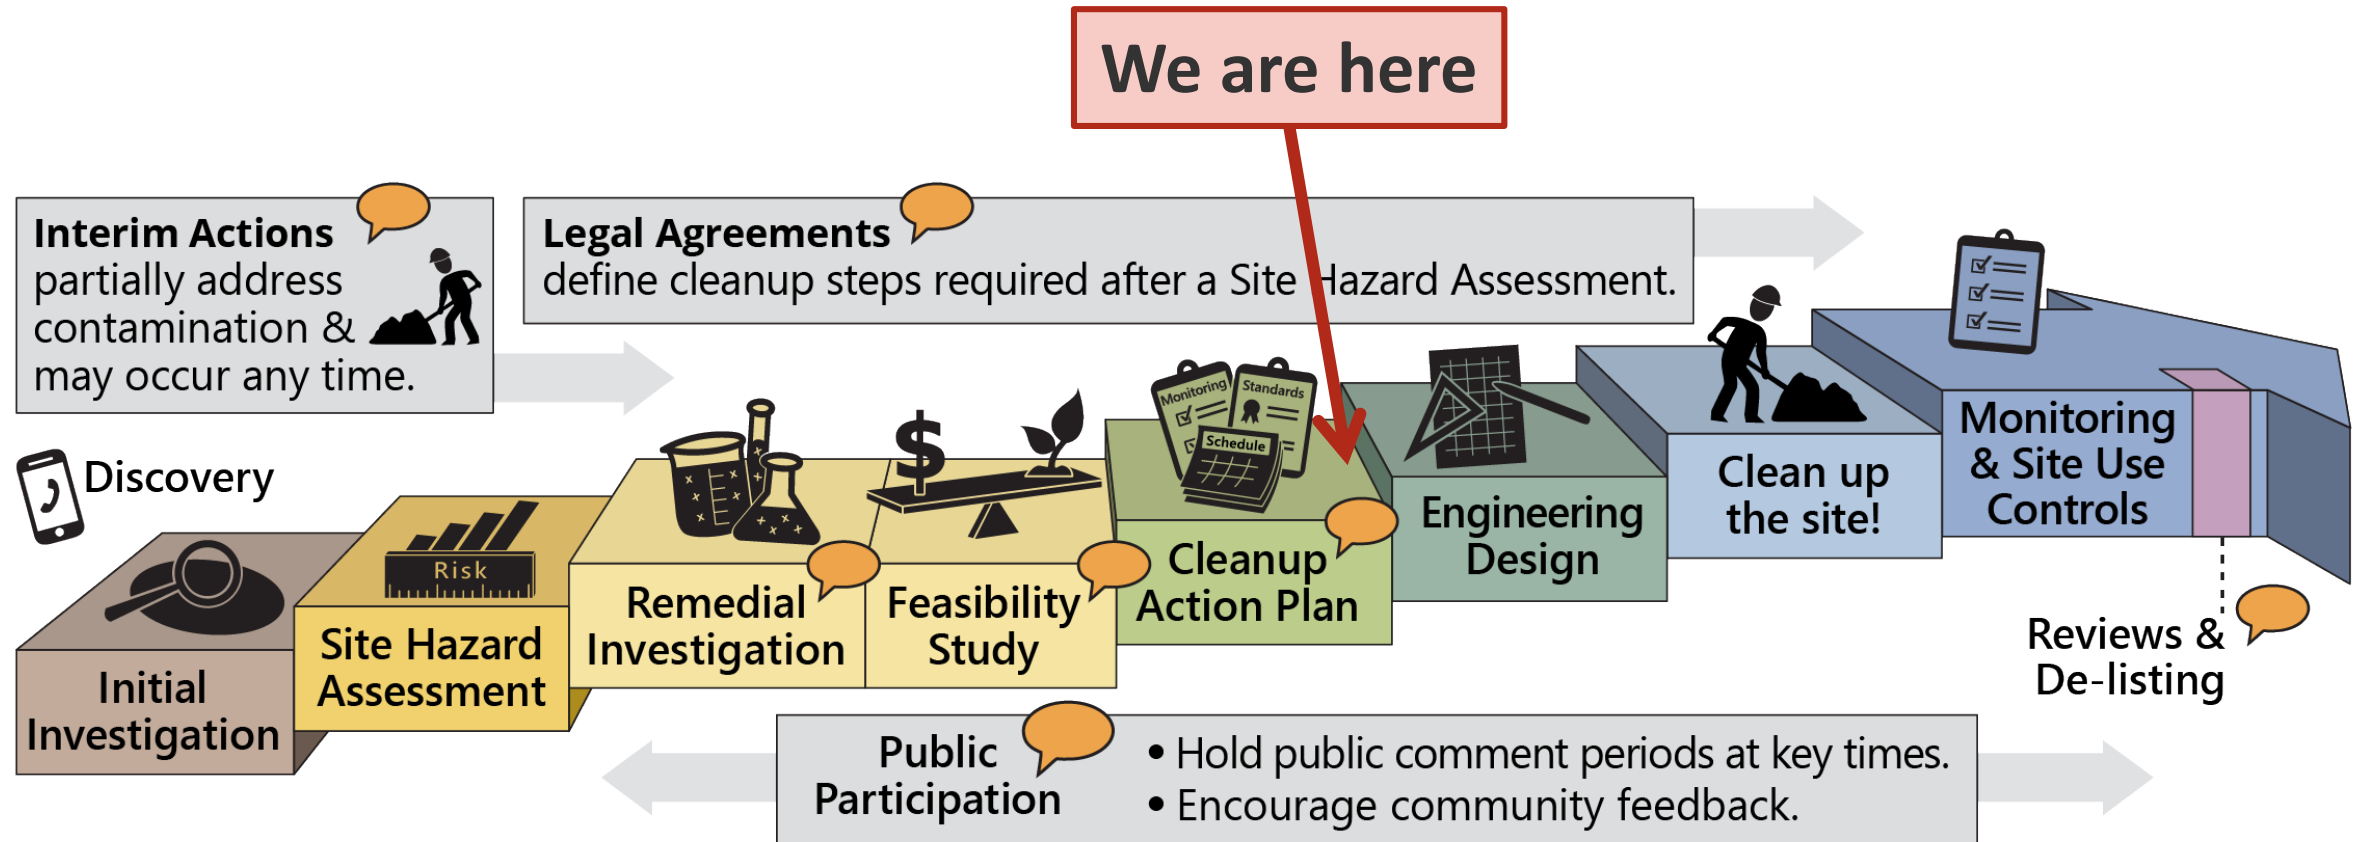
We are here

**Interim Actions** partially address contamination & may occur any time.

**Legal Agreements** define cleanup steps required after a Site Hazard Assessment.

Discovery

Risk

Monitoring

Standards

Schedule

Initial Investigation

Site Hazard Assessment

Remedial Investigation

Feasibility Study

Cleanup Action Plan

Engineering Design

Clean up the site!

Monitoring & Site Use Controls

Reviews & De-listing

Public Participation

• Hold public comment periods at key times.
• Encourage community feedback.